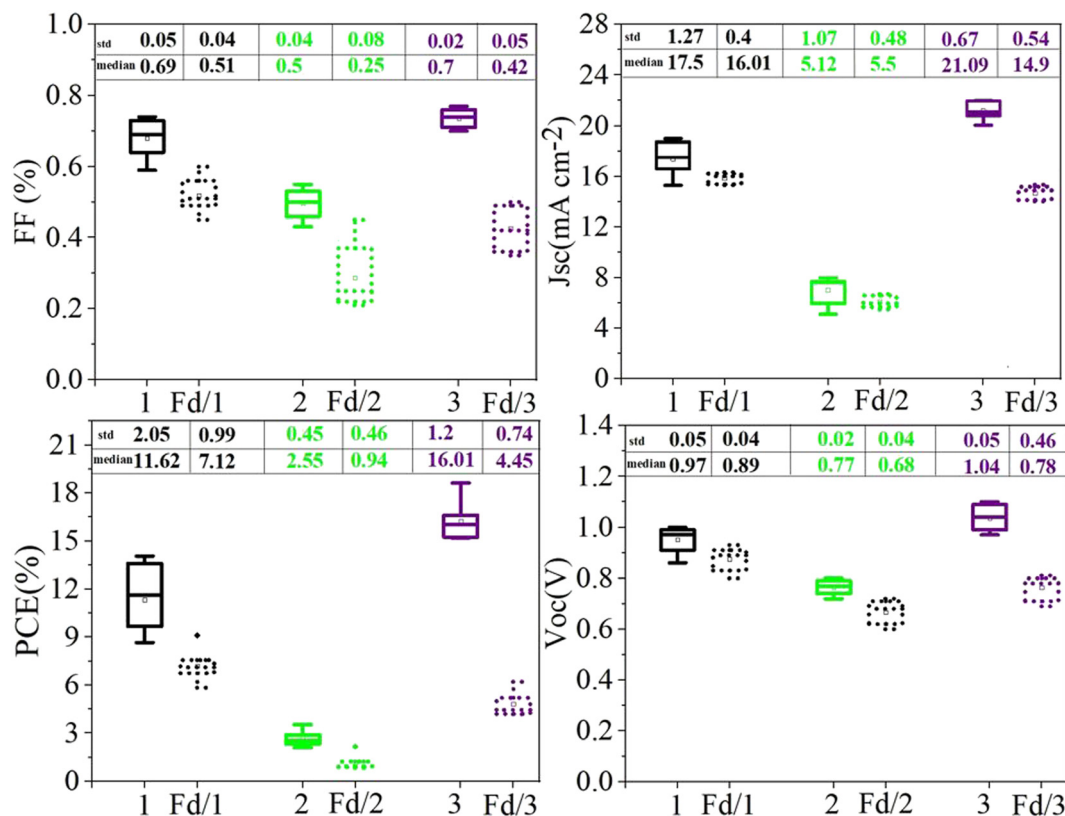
| std | 0.05 | 0.04 | 0.04 | 0.08 | 0.02 | 0.05 |
|---|---|---|---|---|---|---|
| median | 0.69 | 0.51 | 0.5 | 0.25 | 0.7 | 0.42 |

1.0
0.8
0.6
0.4
0.2
0.0
FF (%)
1 Fd/1 2 Fd/2 3 Fd/3

| std | 1.27 | 0.4 | 1.07 | 0.48 | 0.67 | 0.54 |
|---|---|---|---|---|---|---|
| median | 17.5 | 16.01 | 5.12 | 5.5 | 21.09 | 14.9 |

28
24
20
16
12
8
4
0
Jsc(mA cm$^{-2}$)
1 Fd/1 2 Fd/2 3 Fd/3

| std | 2.05 | 0.99 | 0.45 | 0.46 | 1.2 | 0.74 |
|---|---|---|---|---|---|---|
| median | 11.62 | 7.12 | 2.55 | 0.94 | 16.01 | 4.45 |

21
18
15
12
9
6
3
0
PCE(%)
1 Fd/1 2 Fd/2 3 Fd/3

| std | 0.05 | 0.04 | 0.02 | 0.04 | 0.05 | 0.46 |
|---|---|---|---|---|---|---|
| median | 0.97 | 0.89 | 0.77 | 0.68 | 1.04 | 0.78 |

1.4
1.2
1.0
0.8
0.6
0.4
0.2
0.0
Voc(V)
1 Fd/1 2 Fd/2 3 Fd/3